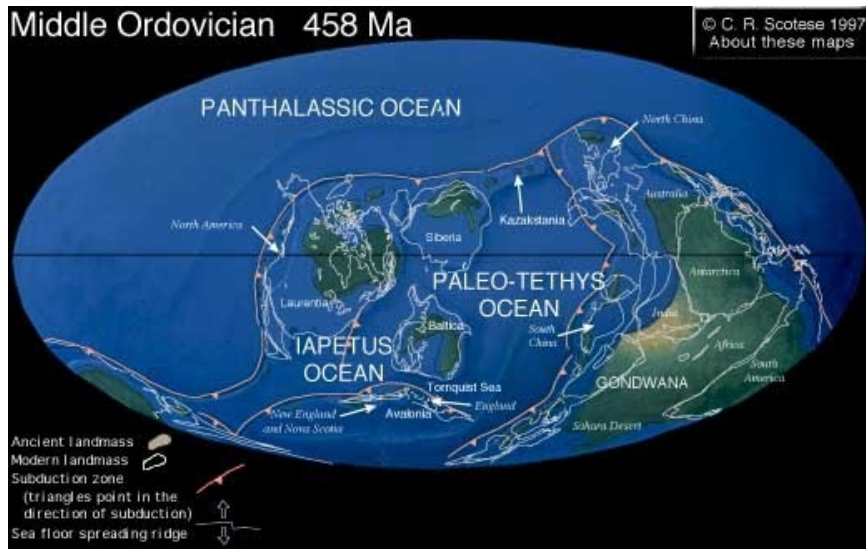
Middle Ordovician 458 Ma

© C. R. Scotese 1997
About these maps

PANTHALASSIC OCEAN

North China

Australia

Kazakstania

Siberia

North America

Laurentia

PALEO-TETHYS OCEAN

Antarctica

Baltica

South China

India

IAPETUS OCEAN

Africa

South America

Tornquist Sea

GONDWANA

New England and Nova Scotia

Avalonia

England

Sahara Desert

Ancient landmass
Modern landmass
Subduction zone (triangles point in the direction of subduction)
Sea floor spreading ridge